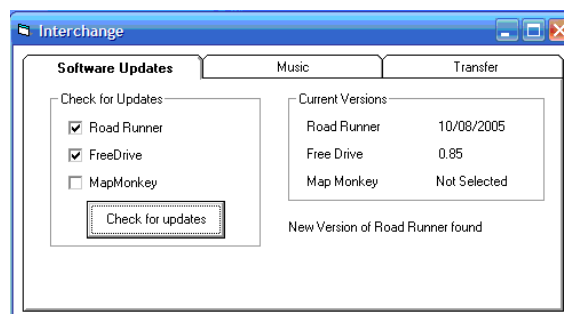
Interchange

Software Updates | Music | Transfer

Check for Updates
Road Runner
FreeDrive
MapMonkey
Check for updates

Current Versions
| Road Runner | 10/08/2005 |
|---|---|
| Free Drive | 0.85 |
| Map Monkey | Not Selected |

New Version of Road Runner found